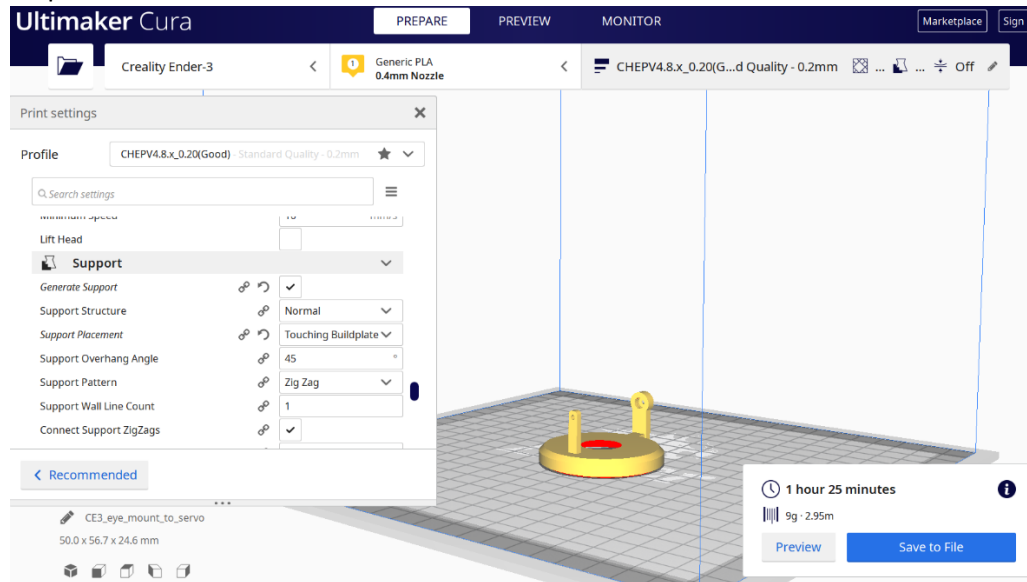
Ultimaker Cura

PREPARE PREVIEW MONITOR

Marketplace Sign

Creality Ender-3

Generic PLA
0.4mm Nozzle

CHEPV4.8.x_0.20(G...d Quality - 0.2mm ... ... Off

Print settings

Profile CHEPV4.8.x_0.20(Good) Standard Quality - 0.2mm

Search settings

Minimum Speed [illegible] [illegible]

Lift Head

Support

Generate Support ✓

Support Structure Normal

Support Placement Touching Buildplate

Support Overhang Angle 45 °

Support Pattern Zig Zag

Support Wall Line Count 1

Connect Support ZigZags ✓

Recommended

CE3_eye_mount_to_servo

50.0 x 56.7 x 24.6 mm

1 hour 25 minutes

9g · 2.95m

Preview

Save to File